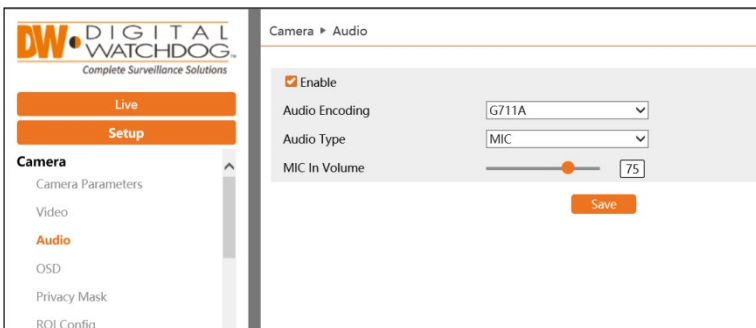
DW DIGITAL WATCHDOG.
Complete Surveillance Solutions

Live
Setup

Camera
Camera Parameters
Video
Audio
OSD
Privacy Mask
ROI Config

Camera ▸ Audio

Enable
Audio Encoding G711A
Audio Type MIC
MIC In Volume 75
Save